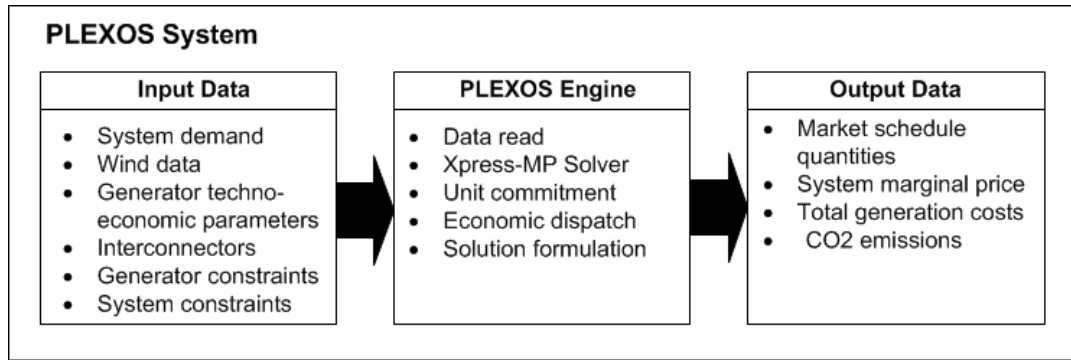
PLEXOS System

Input Data

- System demand
- Wind data
- Generator techno-economic parameters
- Interconnectors
- Generator constraints
- System constraints

PLEXOS Engine

- Data read
- Xpress-MP Solver
- Unit commitment
- Economic dispatch
- Solution formulation

Output Data

- Market schedule quantities
- System marginal price
- Total generation costs
- CO2 emissions